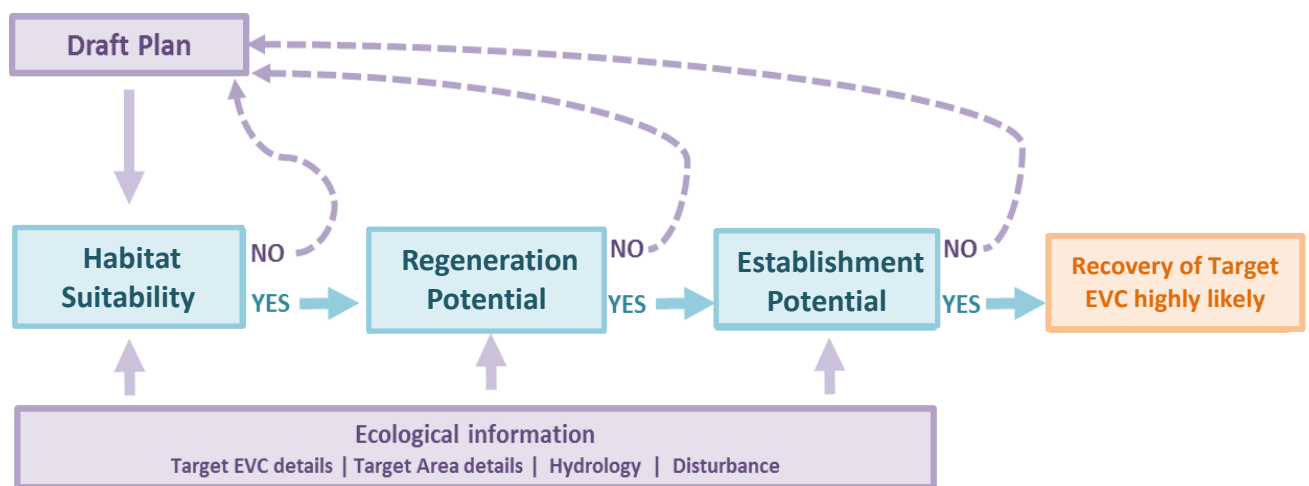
Draft Plan

Habitat Suitability

NO

YES

Regeneration Potential

NO

YES

Establishment Potential

NO

YES

Recovery of Target EVC highly likely

Ecological information

Target EVC details | Target Area details | Hydrology | Disturbance